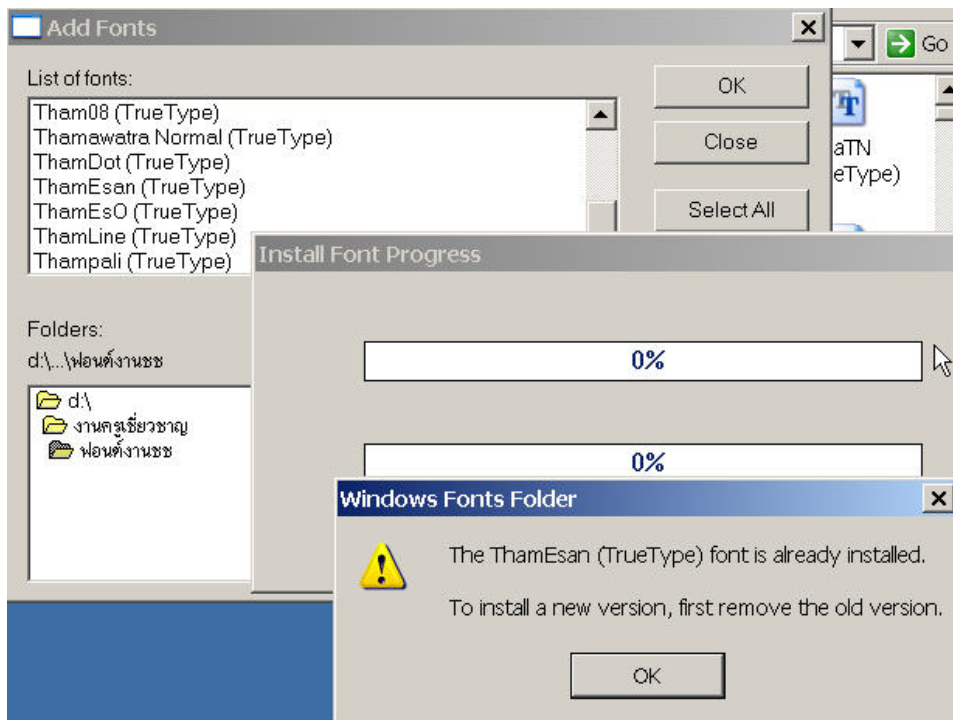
Add Fonts

List of fonts:

Tham08 (TrueType)
Thamawatra Normal (TrueType)
ThamDot (TrueType)
ThamEsan (TrueType)
ThamEsO (TrueType)
ThamLine (TrueType)
Thampali (TrueType)

OK

Close

Select All

Go

aTN
eType)

Folders:
d:\...\ฟอนต์งานชช

d:\
งานครูเชี่ยวชาญ
ฟอนต์งานชช

Install Font Progress

0%

0%

Windows Fonts Folder

The ThamEsan (TrueType) font is already installed.

To install a new version, first remove the old version.

OK